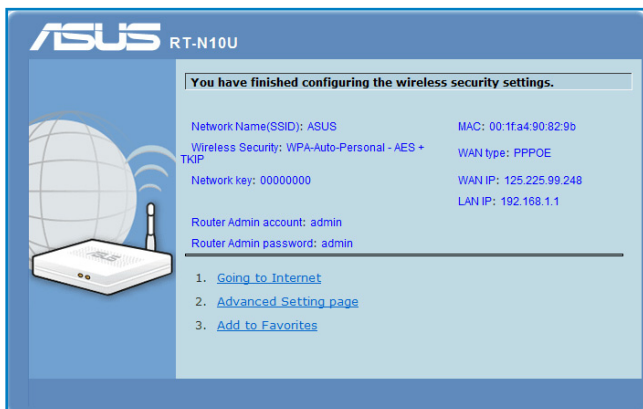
ASUS RT-N10U

You have finished configuring the wireless security settings.

Network Name(SSID): ASUS

Wireless Security: WPA-Auto-Personal - AES + TKIP

Network key: 00000000

Router Admin account: admin

Router Admin password: admin

MAC: 00:1f:a4:90:82:9b

WAN type: PPPOE

WAN IP: 125.225.99.248

LAN IP: 192.168.1.1

1. Going to Internet
2. Advanced Setting page
3. Add to Favorites